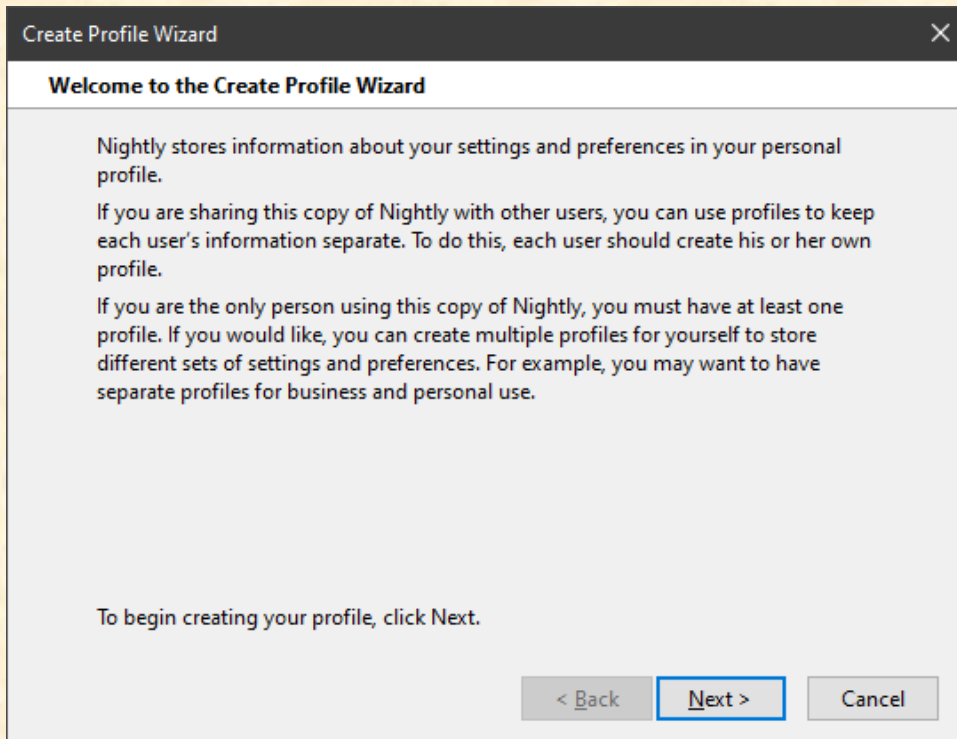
Create Profile Wizard

Welcome to the Create Profile Wizard

Nightly stores information about your settings and preferences in your personal profile.

If you are sharing this copy of Nightly with other users, you can use profiles to keep each user's information separate. To do this, each user should create his or her own profile.

If you are the only person using this copy of Nightly, you must have at least one profile. If you would like, you can create multiple profiles for yourself to store different sets of settings and preferences. For example, you may want to have separate profiles for business and personal use.

To begin creating your profile, click Next.

< Back
Next >
Cancel